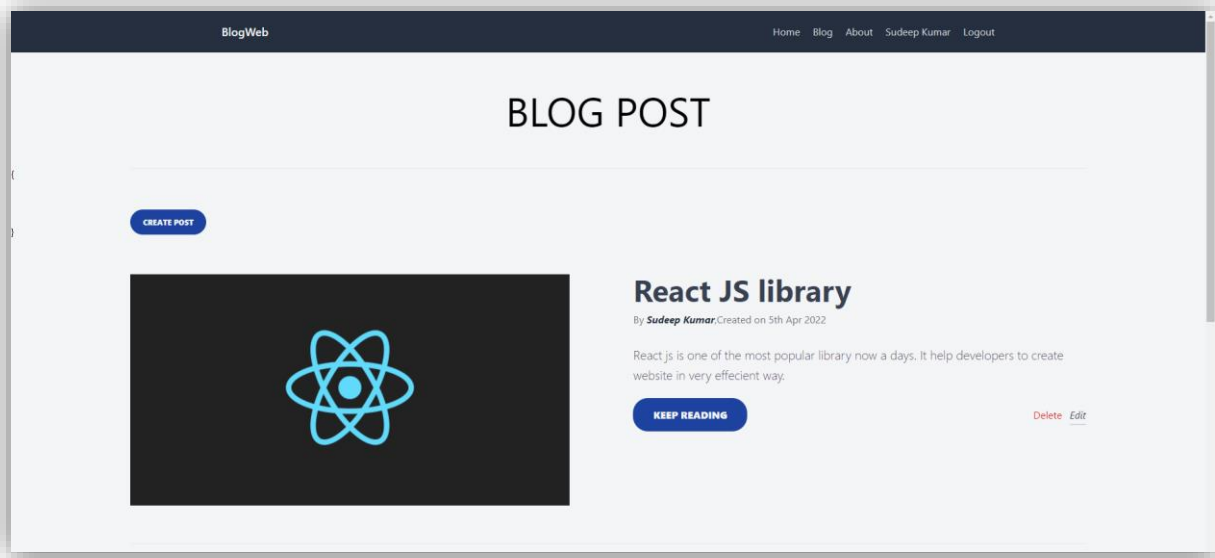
BlogWeb

Home Blog About Sudeep Kumar Logout

BLOG POST

CREATE POST

React JS library

By *Sudeep Kumar*,Created on 5th Apr 2022

React js is one of the most popular library now a days. It help developers to create website in very effecient way.

KEEP READING

Delete Edit